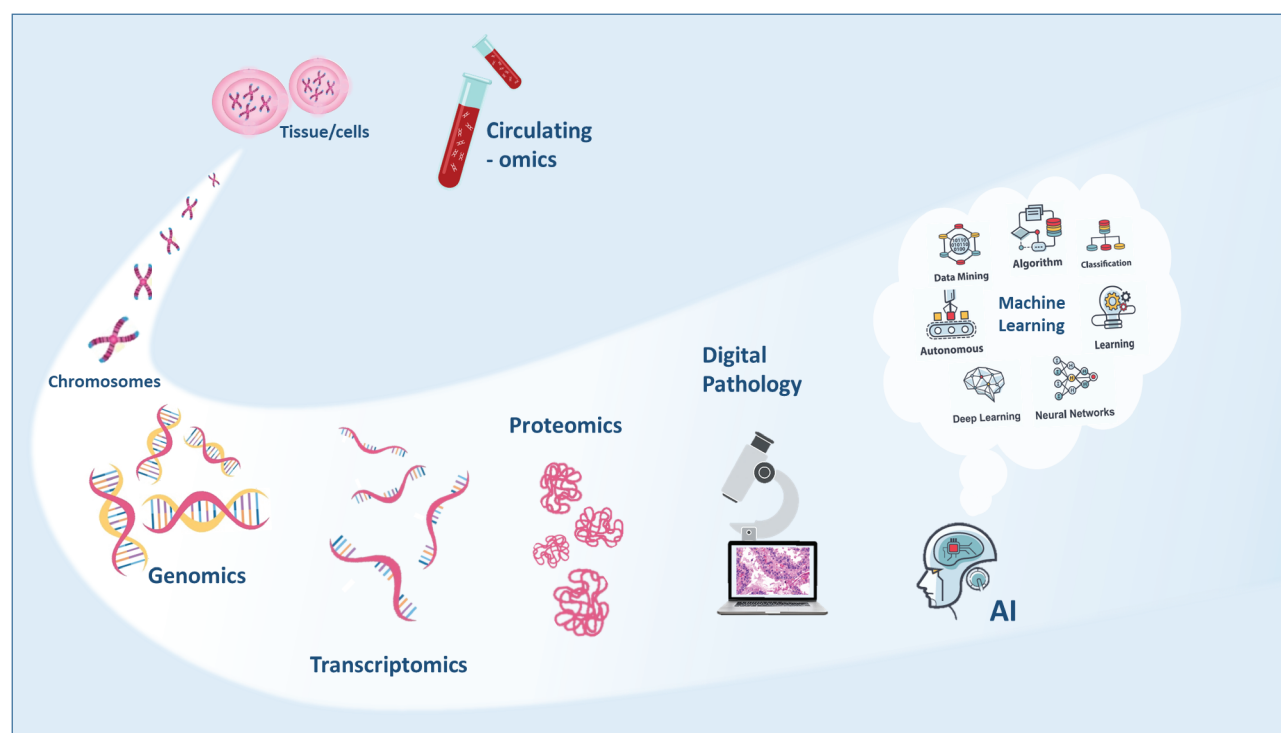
Tissue/cells

Circulating - omics

Data Mining

Algorithm

Classification

Machine Learning

Autonomous

Learning

Deep Learning

Neural Networks

Chromosomes

Digital Pathology

Proteomics

Genomics

Transcriptomics

AI